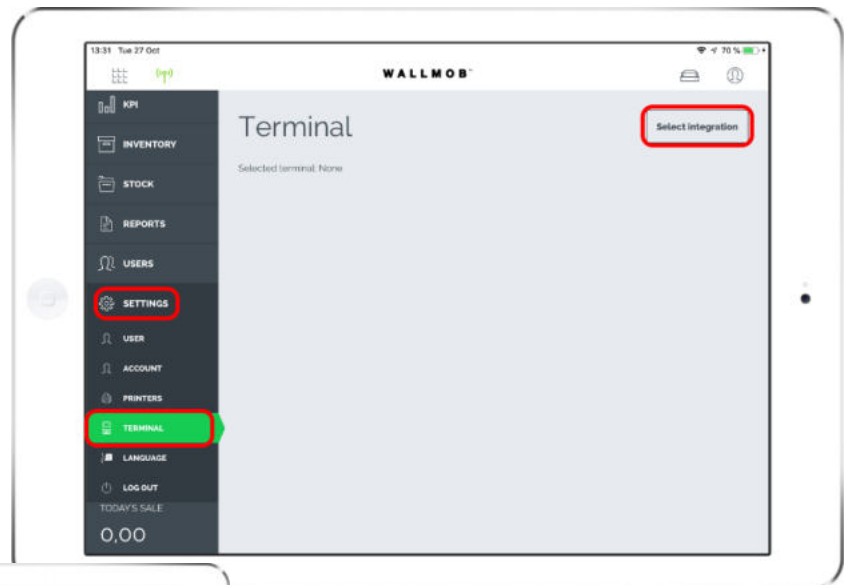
13:31 Tue 27 Oct

70 %

WALLMOB

KPI

INVENTORY

STOCK

REPORTS

USERS

SETTINGS

USER

ACCOUNT

PRINTERS

TERMINAL

LANGUAGE

LOG OUT

TODAY'S SALE

0,00

Terminal

Selected terminal: None

Select integration